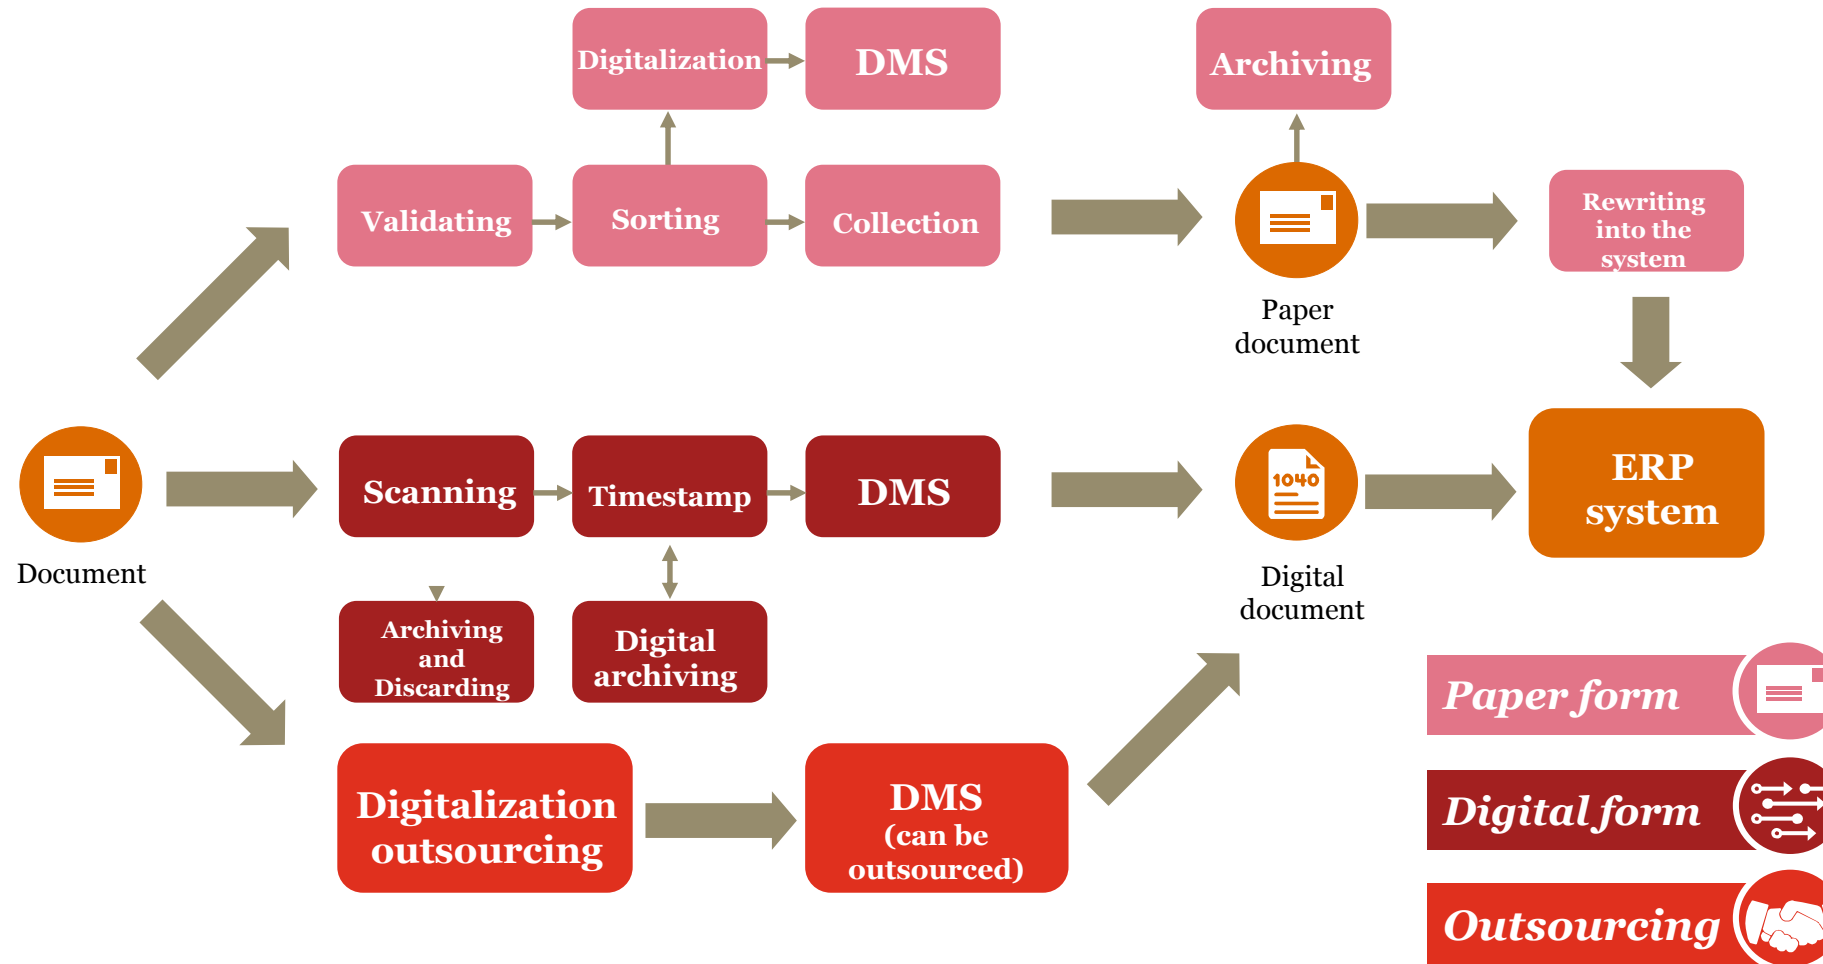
Digitalization

DMS

Archiving

Validating

Sorting

Collection

Paper document

Rewriting into the system

Document

Scanning

Timestamp

DMS

1040

Digital document

ERP system

Archiving and Discarding

Digital archiving

Paper form

Digital form

Digitalization outsourcing

DMS (can be outsourced)

Outsourcing